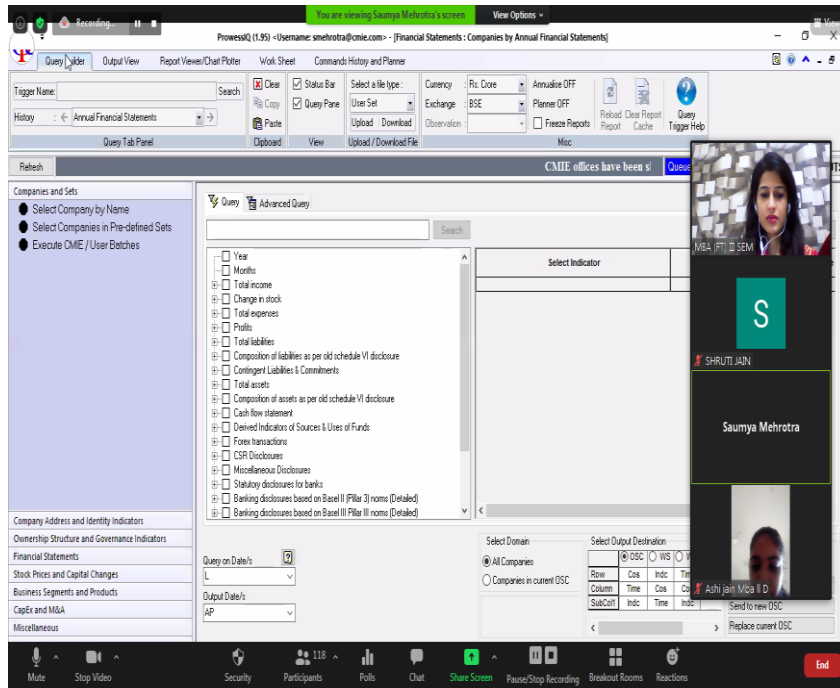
Recording...

You are viewing Saumya Mehrotra's screen

View Options

ProwessIQ (1.95) <Username: smehrotra@cmie.com> - [Financial Statements : Companies by Annual Financial Statements]

Query Builder Output View Report Viewer/Chart Plotter Work Sheet Commands History and Planner

Trigger Name: Search
History Annual Financial Statements
Query Tab Panel

Clear Copy Paste
Clipboard

Status Bar Query Pane
View

Select a file type : User Set
Upload Download
Upload / Download File

Currency : Rs. Crore
Exchange : BSE
Observation :

Annualise OFF
Planner OFF
Freeze Reports

Reload Report Clear Report Cache Query Trigger Help
Misc

Refresh

CMIE offices have been s

Queue

Companies and Sets
Select Company by Name
Select Companies in Pre-defined Sets
Execute CMIE / User Batches

Query Advanced Query

Search

Year
Months
Total income
Change in stock
Total expenses
Profits
Total liabilities
Composition of liabilities as per old schedule VI disclosure
Contingent Liabilities & Commitments
Total assets
Composition of assets as per old schedule VI disclosure
Cash flow statement
Derived Indicators of Sources & Uses of Funds
Forex transactions
CSR Disclosures
Miscellaneous Disclosures
Statutory disclosures for banks
Banking disclosures based on Basel II (Pillar 3) norms (Detailed)
Banking disclosures based on Basel III Pillar III norms (Detailed)

Select Indicator

Company Address and Identity Indicators
Ownership Structure and Governance Indicators
Financial Statements
Stock Prices and Capital Changes
Business Segments and Products
CapEx and M&A
Miscellaneous

Query on Date/s
L
Output Date/s
AP

Select Domain
All Companies
Companies in current OSC

Select Output Destination
| | OSC | WS | |
|---|---|---|---|
| Row | Cos | Indc | Tim |
| Column | Time | Cos | Co |
| SubCol | Indc | Time | Indc |

Send to new OSC
Replace current OSC

MBA (FT) II SEM
S
SHRUTI JAIN
Saumya Mehrotra
Ashi jain Mba II D

Mute Stop Video Security 118 Participants Polls Chat Share Screen Pause/Stop Recording Breakout Rooms Reactions End